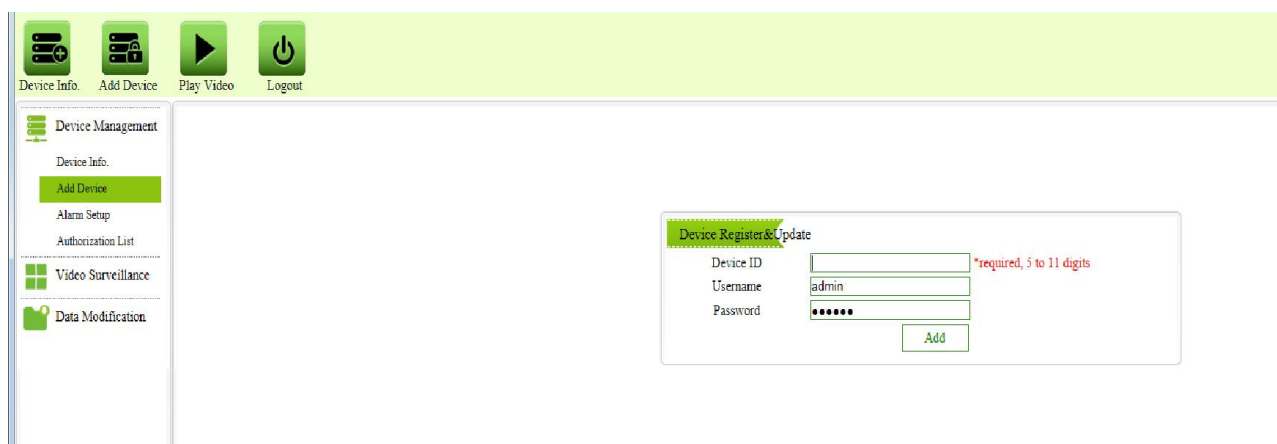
Device Info. Add Device Play Video Logout

Device Management
Device Info.
Add Device
Alarm Setup
Authorization List
Video Surveillance
Data Modification

Device Register&Update
Device ID *required, 5 to 11 digits
Username admin
Password ••••••
Add